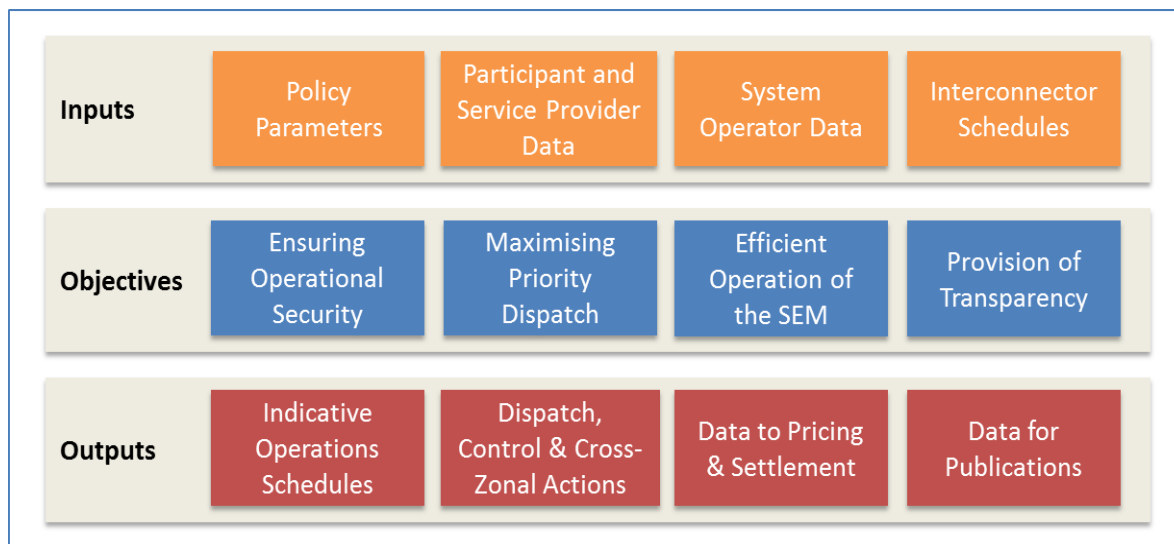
Inputs

Policy Parameters

Participant and Service Provider Data

System Operator Data

Interconnector Schedules

Objectives

Ensuring Operational Security

Maximising Priority Dispatch

Efficient Operation of the SEM

Provision of Transparency

Outputs

Indicative Operations Schedules

Dispatch, Control & Cross-Zonal Actions

Data to Pricing & Settlement

Data for Publications